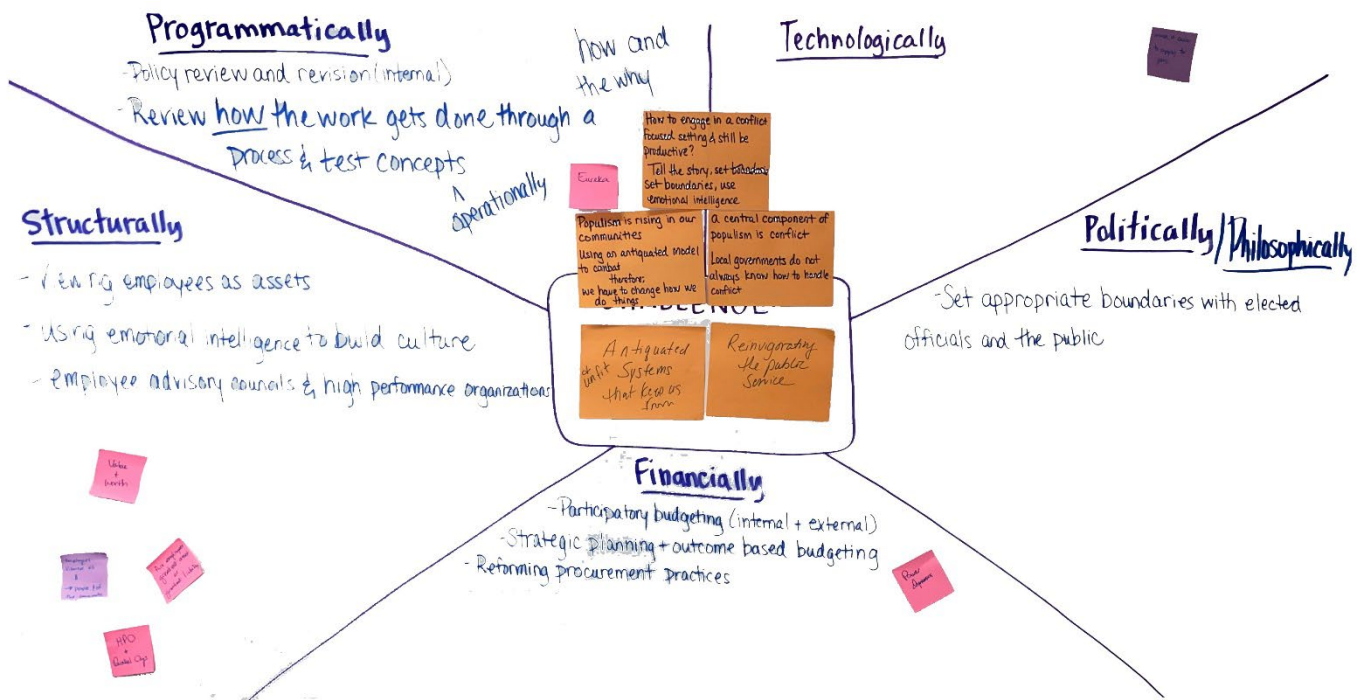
Programmatically

-Policy review and revision (internal)

-Review how the work gets done through a Process & test concepts

^ operationally

how and the why

Technologically

Structurally

-Viewing employees as assets

-Using emotional intelligence to build culture

-employee advisory councils & high performance organizations

Politically/Philosophically

-Set appropriate boundaries with elected officials and the public

How to engage in a conflict focused setting & still be productive?

Tell the story, set boundaries, use emotional intelligence

Eureka

Populism is rising in our communities

Using an antiquated model to combat

therefore

we have to change how we do things

A central component of populism is conflict

Local governments do not always know how to handle conflict

CHALLENGE

Antiquated or unfit Systems that keep us from

Reinvigorating the public Service

Financially

-Participatory budgeting (internal + external)

-Strategic Planning + outcome based budgeting

-Reforming procurement Practices

Values + benefits

HPO + Quality Org

Power Dynamics

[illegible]

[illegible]

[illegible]